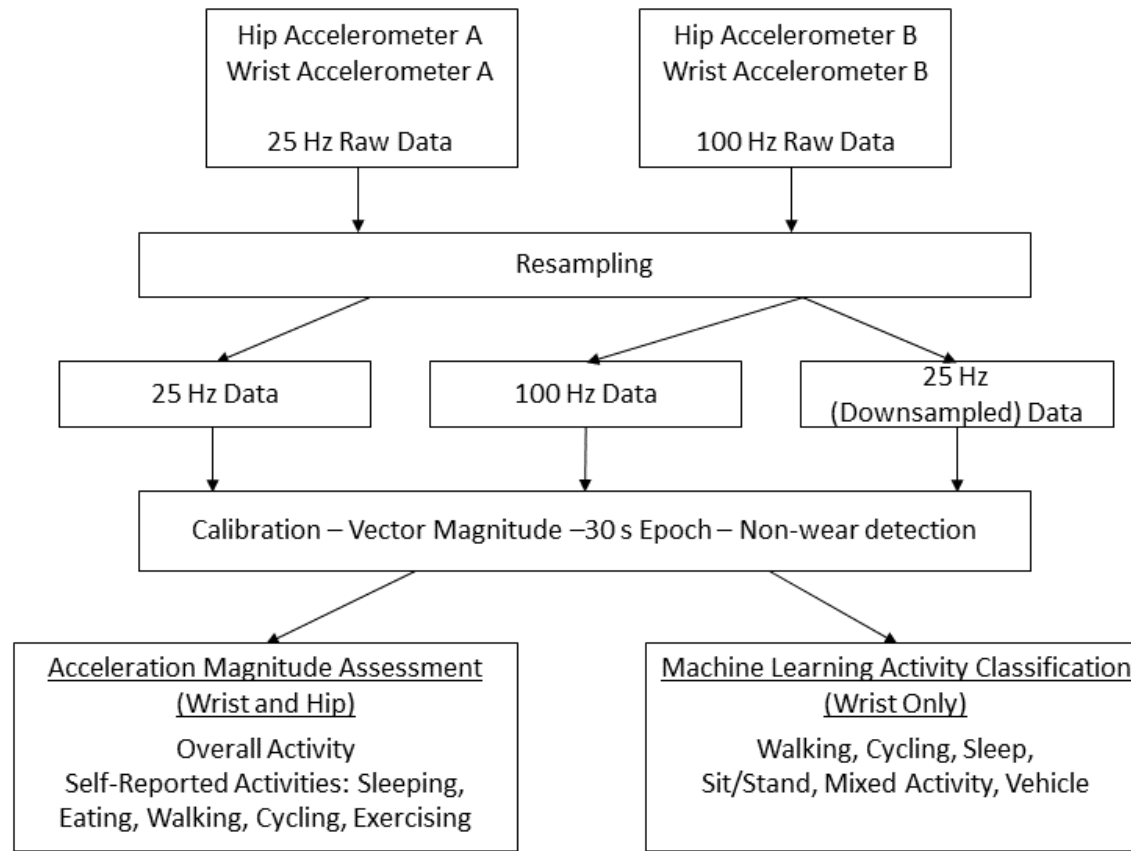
Hip Accelerometer A
Wrist Accelerometer A

25 Hz Raw Data

Hip Accelerometer B
Wrist Accelerometer B

100 Hz Raw Data

Resampling

25 Hz Data

100 Hz Data

25 Hz
(Downsampled) Data

Calibration – Vector Magnitude –30 s Epoch – Non-wear detection

Acceleration Magnitude Assessment
(Wrist and Hip)
Overall Activity
Self-Reported Activities: Sleeping, Eating, Walking, Cycling, Exercising

Machine Learning Activity Classification
(Wrist Only)
Walking, Cycling, Sleep, Sit/Stand, Mixed Activity, Vehicle